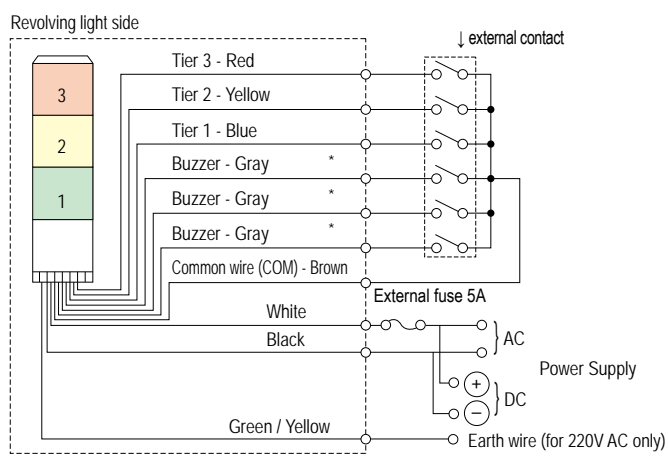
Revolving light side

↓ external contact

3

2

1

Tier 3 - Red

Tier 2 - Yellow

Tier 1 - Blue

Buzzer - Gray *

Buzzer - Gray *

Buzzer - Gray *

Common wire (COM) - Brown

External fuse 5A

White

Black

AC

Power Supply

+

−

DC

Green / Yellow

Earth wire (for 220V AC only)